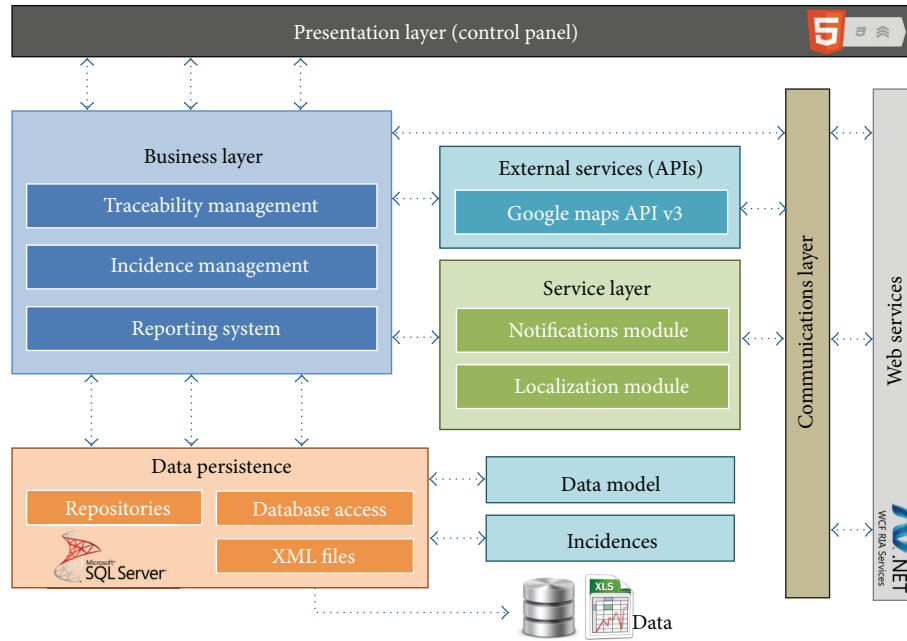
Presentation layer (control panel)

5

Business layer

Traceability management

Incidence management

Reporting system

External services (APIs)

Google maps API v3

Service layer

Notifications module

Localization module

Communications layer

Web services

Data persistence

Repositories

Database access

XML files

Microsoft SQL Server

Data model

Incidences

WCF RIA Services

.NET

XLS

Data